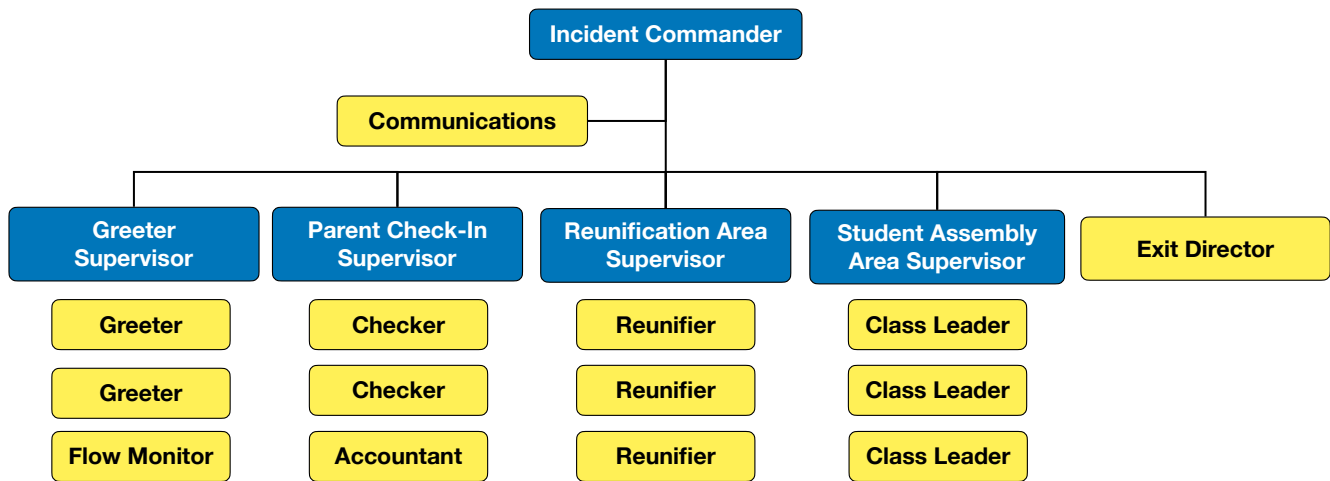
Incident Commander

Communications

Greeter Supervisor

Greeter

Greeter

Flow Monitor

Parent Check-In Supervisor

Checker

Checker

Accountant

Reunification Area Supervisor

Reunifier

Reunifier

Reunifier

Student Assembly Area Supervisor

Class Leader

Class Leader

Class Leader

Exit Director